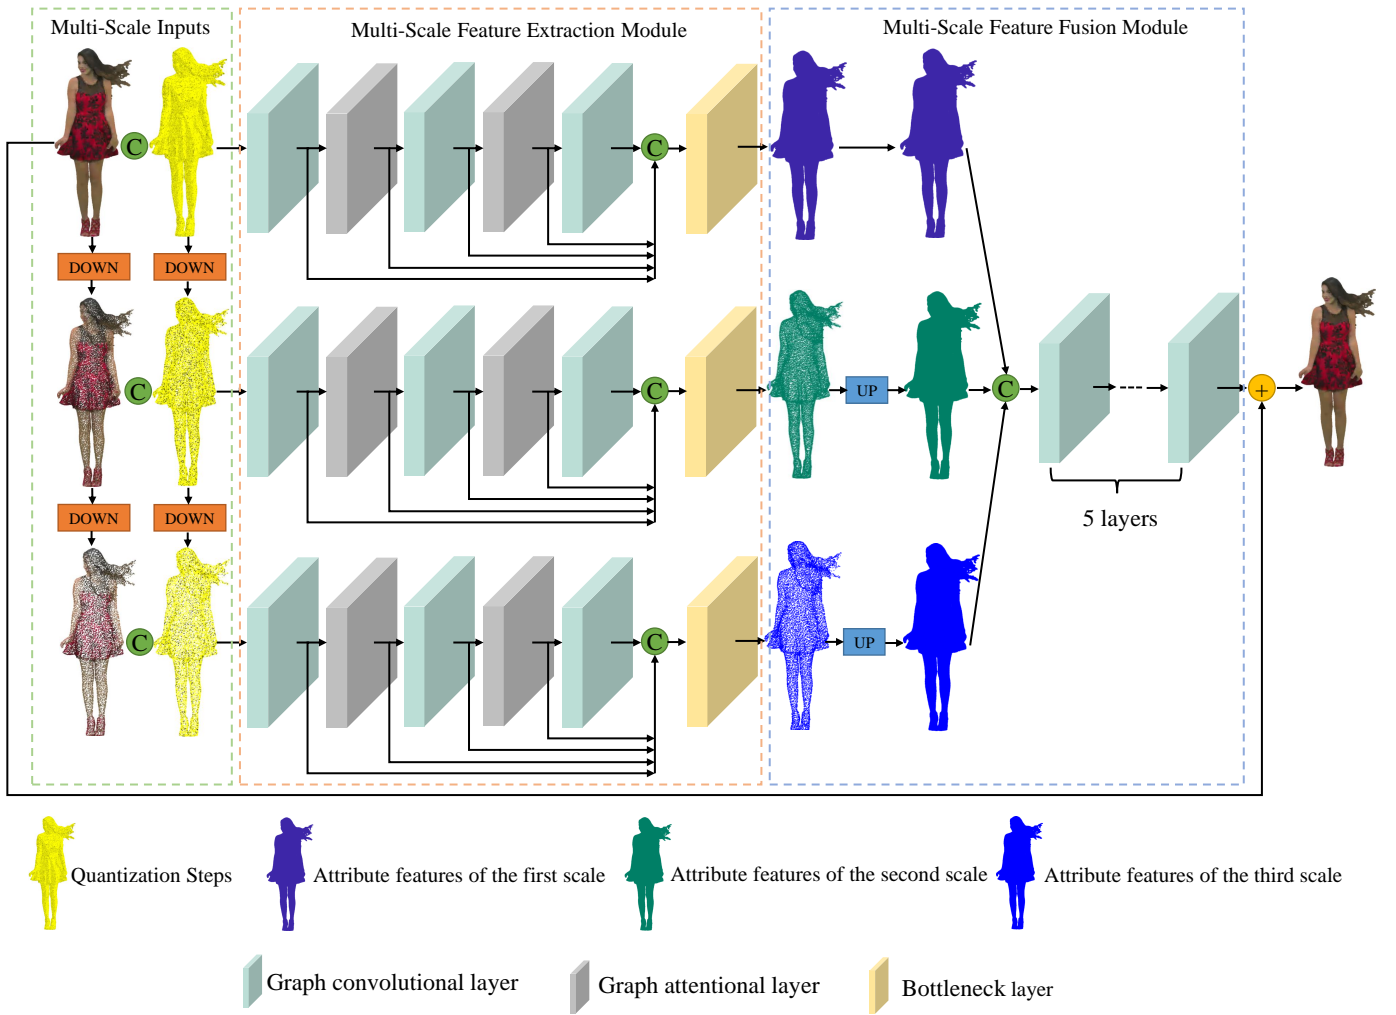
Multi-Scale Inputs

Multi-Scale Feature Extraction Module

Multi-Scale Feature Fusion Module

C

C

C

C

C

C

C

DOWN

DOWN

DOWN

DOWN

UP

UP

+

5 layers

Quantization Steps

Attribute features of the first scale

Attribute features of the second scale

Attribute features of the third scale

Graph convolutional layer

Graph attentional layer

Bottleneck layer